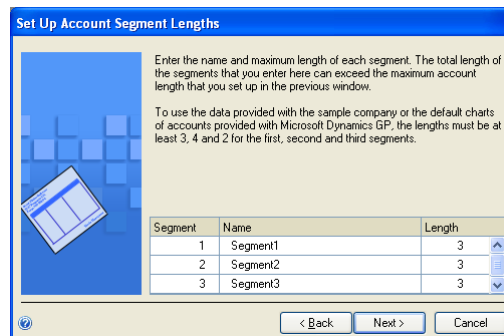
Set Up Account Segment Lengths

Enter the name and maximum length of each segment. The total length of the segments that you enter here can exceed the maximum account length that you set up in the previous window.

To use the data provided with the sample company or the default charts of accounts provided with Microsoft Dynamics GP, the lengths must be at least 3, 4 and 2 for the first, second and third segments.

| Segment | Name | Length |
|---|---|---|
| 1 | Segment1 | 3 |
| 2 | Segment2 | 3 |
| 3 | Segment3 | 3 |

< Back
Next >
Cancel